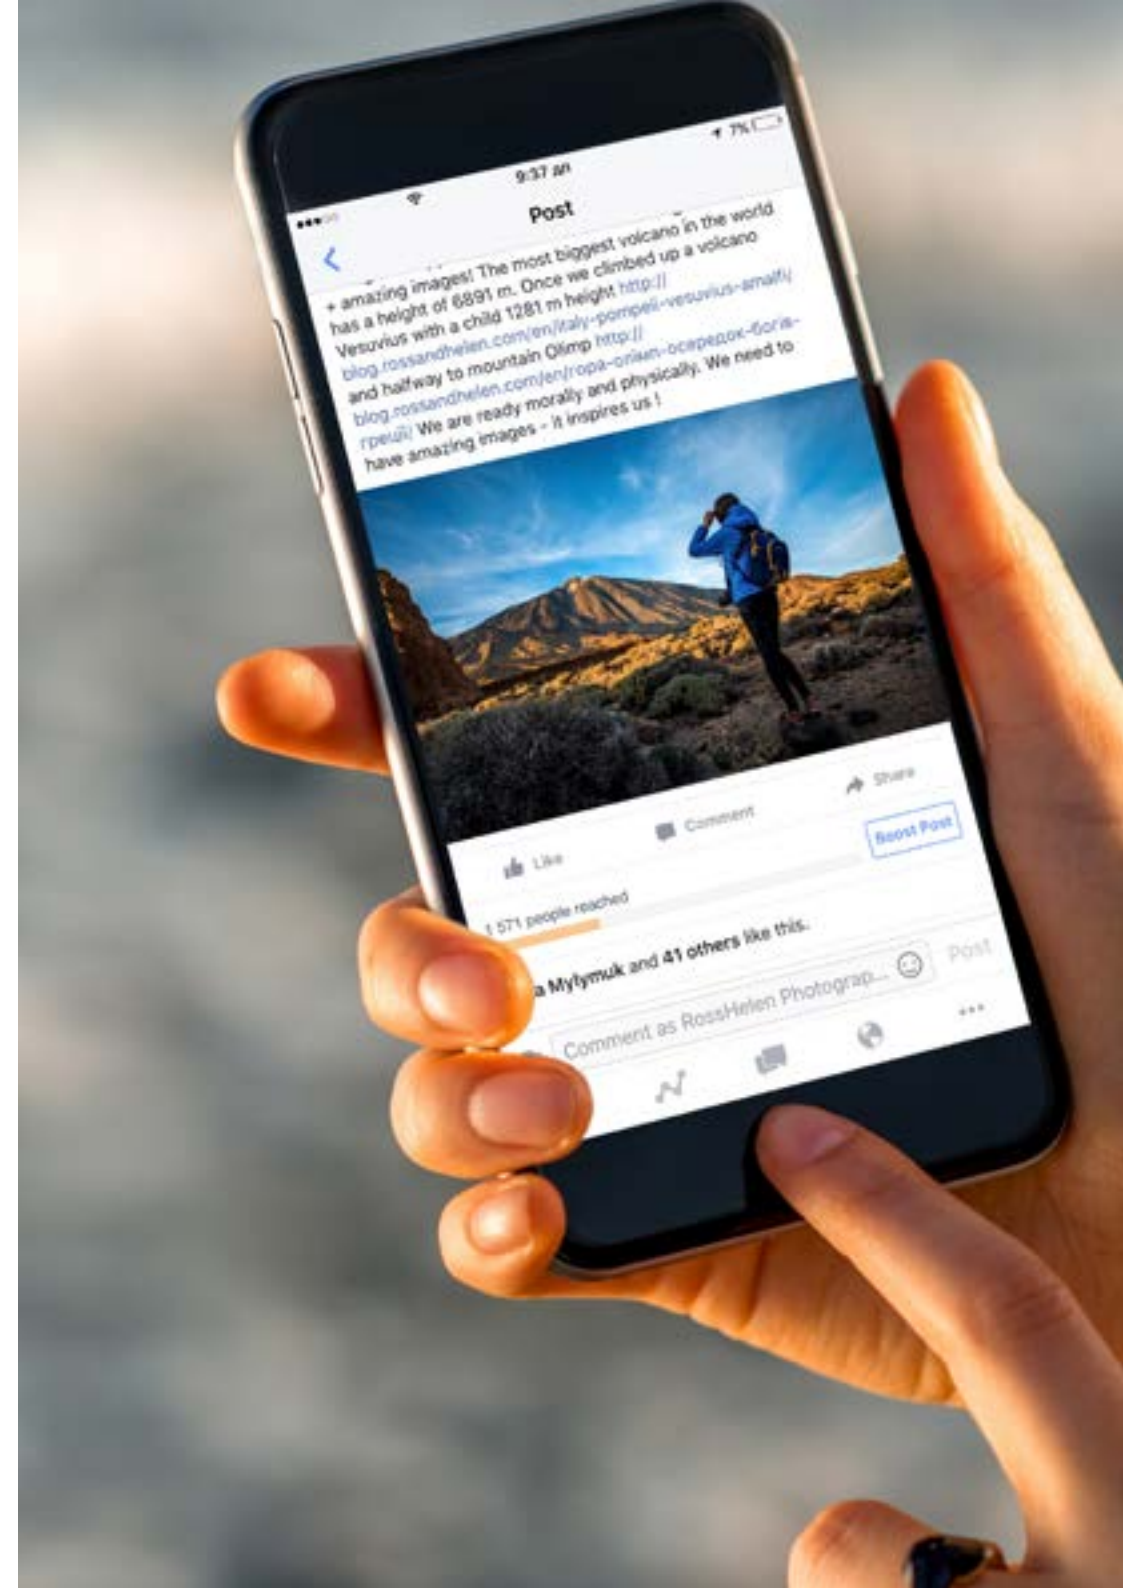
9:37 am

7%

Post

+ amazing images! The most biggest volcano in the world has a height of 6891 m. Once we climbed up a volcano Vesuvius with a child 1281 m height http://blog.rossandhelen.com/en/italy-pompeii-vesuvius-amalfi/ and halfway to mountain Olimp http://blog.rossandhelen.com/en/гора-олімп-осередок-богів-греції/ We are ready morally and physically. We need to have amazing images - it inspires us !

Like

Comment

Share

Boost Post

1 571 people reached

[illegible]a Mylymuk and 41 others like this.

Comment as RossHelen Photograp...

Post

•••